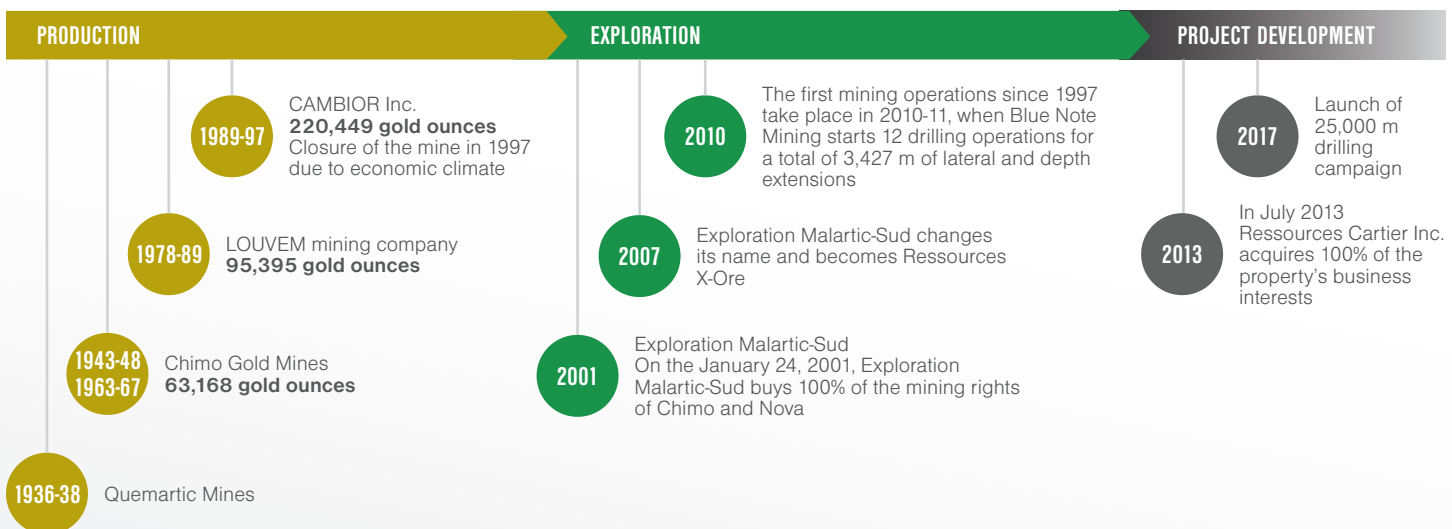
PRODUCTION

1989-97
CAMBIOR Inc.
**220,449 gold ounces**
Closure of the mine in 1997 due to economic climate

1978-89
LOUVEM mining company
**95,395 gold ounces**

1943-48
1963-67
Chimo Gold Mines
**63,168 gold ounces**

1936-38
Quemartic Mines

EXPLORATION

2010
The first mining operations since 1997 take place in 2010-11, when Blue Note Mining starts 12 drilling operations for a total of 3,427 m of lateral and depth extensions

2007
Exploration Malartic-Sud changes its name and becomes Ressources X-Ore

2001
Exploration Malartic-Sud
On the January 24, 2001, Exploration Malartic-Sud buys 100% of the mining rights of Chimo and Nova

PROJECT DEVELOPMENT

2017
Launch of 25,000 m drilling campaign

2013
In July 2013 Ressources Cartier Inc. acquires 100% of the property's business interests